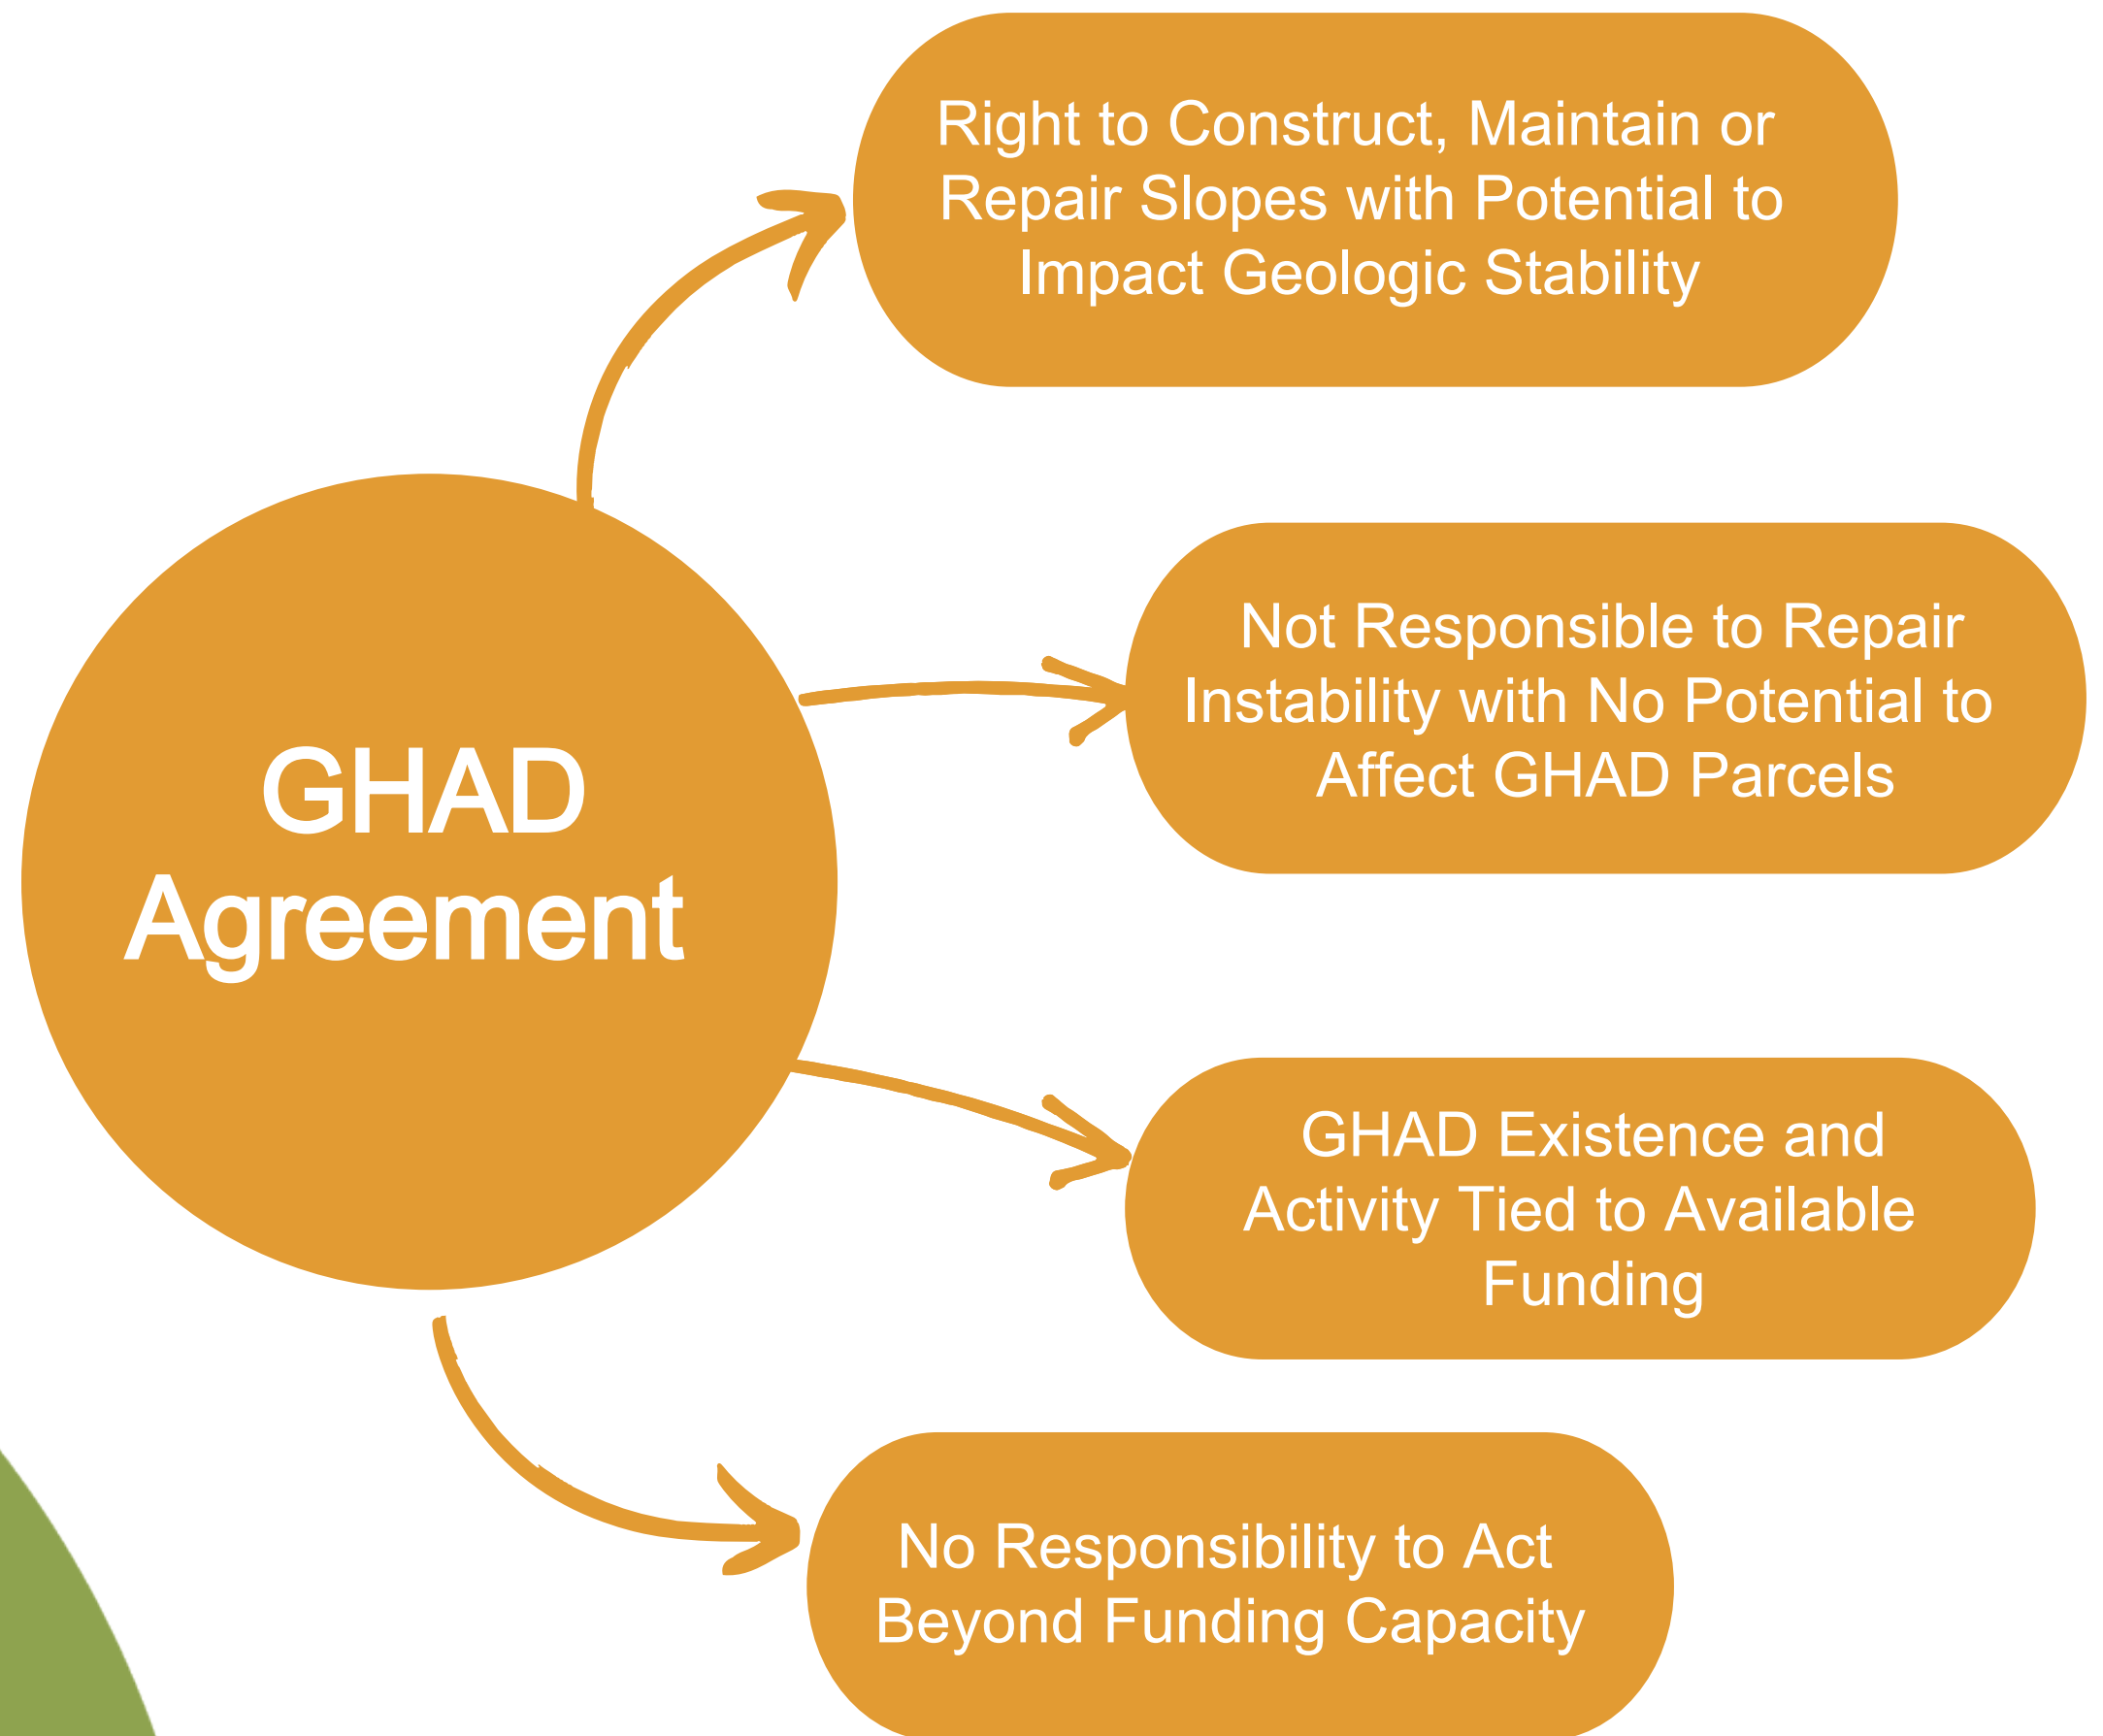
GHAD Agreement

Right to Construct, Maintain or Repair Slopes with Potential to Impact Geologic Stability

Not Responsible to Repair Instability with No Potential to Affect GHAD Parcels

GHAD Existence and Activity Tied to Available Funding

No Responsibility to Act Beyond Funding Capacity